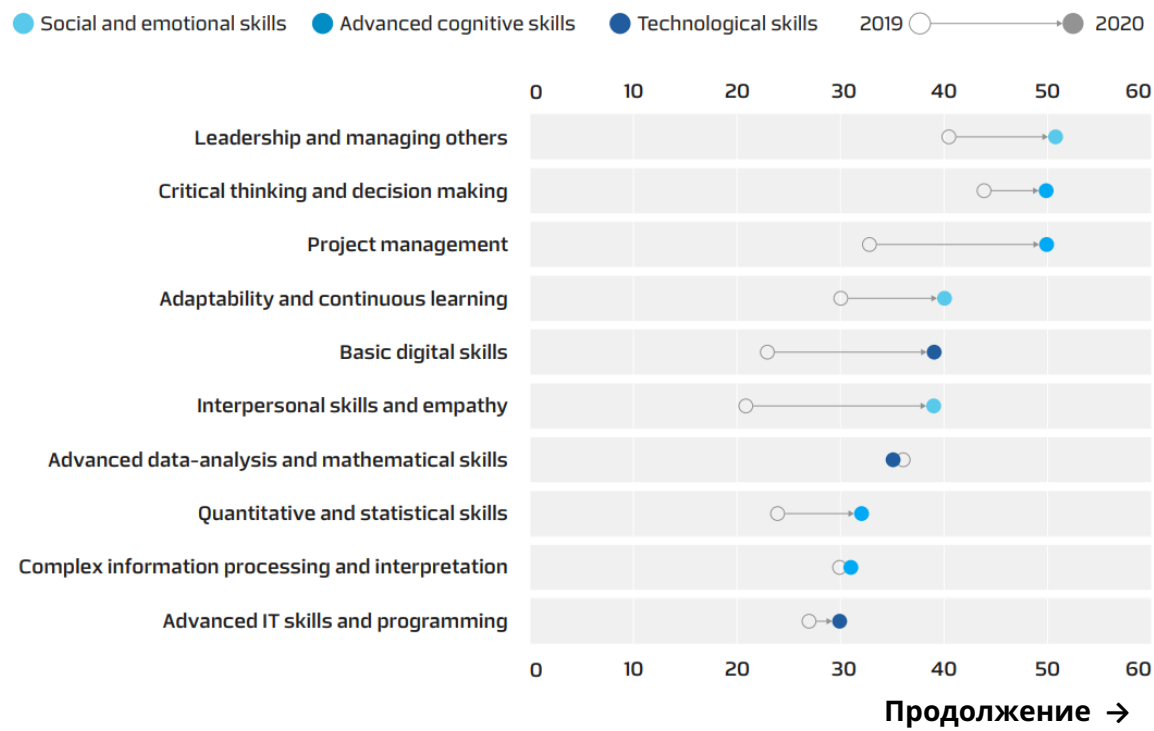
Social and emotional skills Advanced cognitive skills Technological skills 2019 2020

0 10 20 30 40 50 60

Leadership and managing others
Critical thinking and decision making
Project management
Adaptability and continuous learning
Basic digital skills
Interpersonal skills and empathy
Advanced data-analysis and mathematical skills
Quantitative and statistical skills
Complex information processing and interpretation
Advanced IT skills and programming

0 10 20 30 40 50 60

Продолжение →